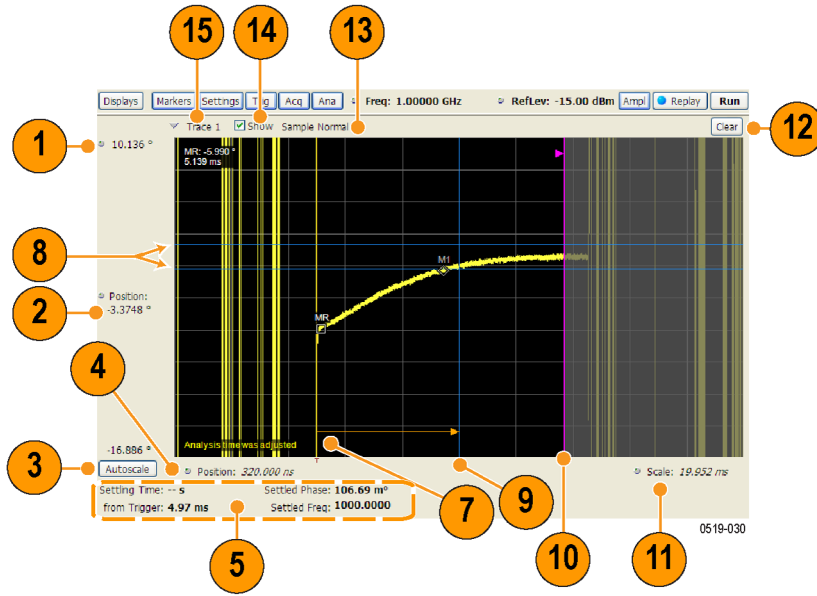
15 14 13

Displays Markers Settings Trig Acq Ana Freq: 1.00000 GHz RefLev: -15.00 dBm Ampl Replay Run

Trace 1 Show Sample Normal Clear

1 10.136 °

12

MR: -5.990 °
5.139 ms

8

M1

2 Position: -3.3748 °

MR

4

-16.886 °

Analysis time was adjusted

3 Autoscale Position: 320.000 ns Scale: 19.952 ms

Settling Time: -- s Settled Phase: 106.69 m°
from Trigger: 4.97 ms Settled Freq: 1000.0000

7 9 10 11

0519-030

5